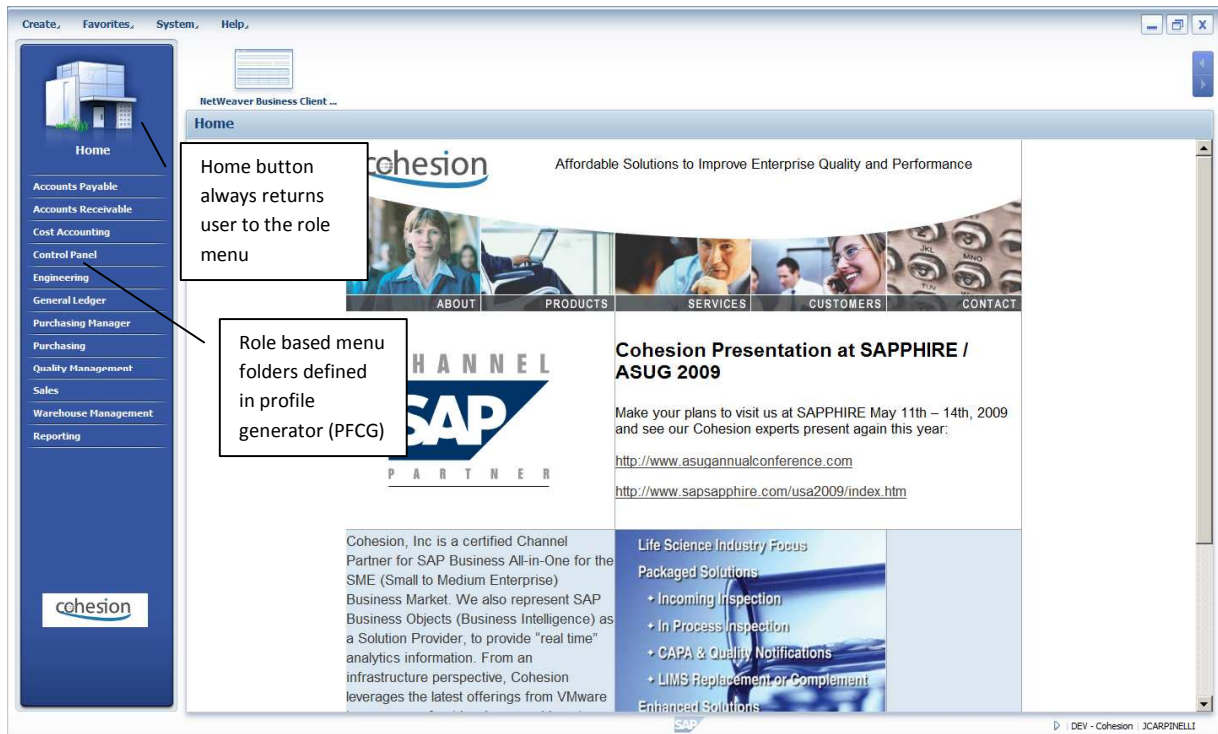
Create, Favorites, System, Help,

NetWeaver Business Client ...

Home

Home

Accounts Payable
Accounts Receivable
Cost Accounting
Control Panel
Engineering
General Ledger
Purchasing Manager
Purchasing
Quality Management
Sales
Warehouse Management
Reporting

Home button always returns user to the role menu

Role based menu folders defined in profile generator (PFCG)

cohesion

cohesion

Affordable Solutions to Improve Enterprise Quality and Performance

ABOUT PRODUCTS SERVICES CUSTOMERS CONTACT

CHANNEL SAP PARTNER

Cohesion Presentation at SAPPHIRE / ASUG 2009

Make your plans to visit us at SAPPHIRE May 11th – 14th, 2009 and see our Cohesion experts present again this year:

http://www.asugannualconference.com

http://www.sapsapphire.com/usa2009/index.htm

Cohesion, Inc is a certified Channel Partner for SAP Business All-in-One for the SME (Small to Medium Enterprise) Business Market. We also represent SAP Business Objects (Business Intelligence) as a Solution Provider, to provide "real time" analytics information. From an infrastructure perspective, Cohesion leverages the latest offerings from VMware

Life Science Industry Focus
Packaged Solutions
• Incoming Inspection
• In Process Inspection
• CAPA & Quality Notifications
• LIMS Replacement or Complement
Enhanced Solutions

SAP

DEV - Cohesion | JCARPINELLI